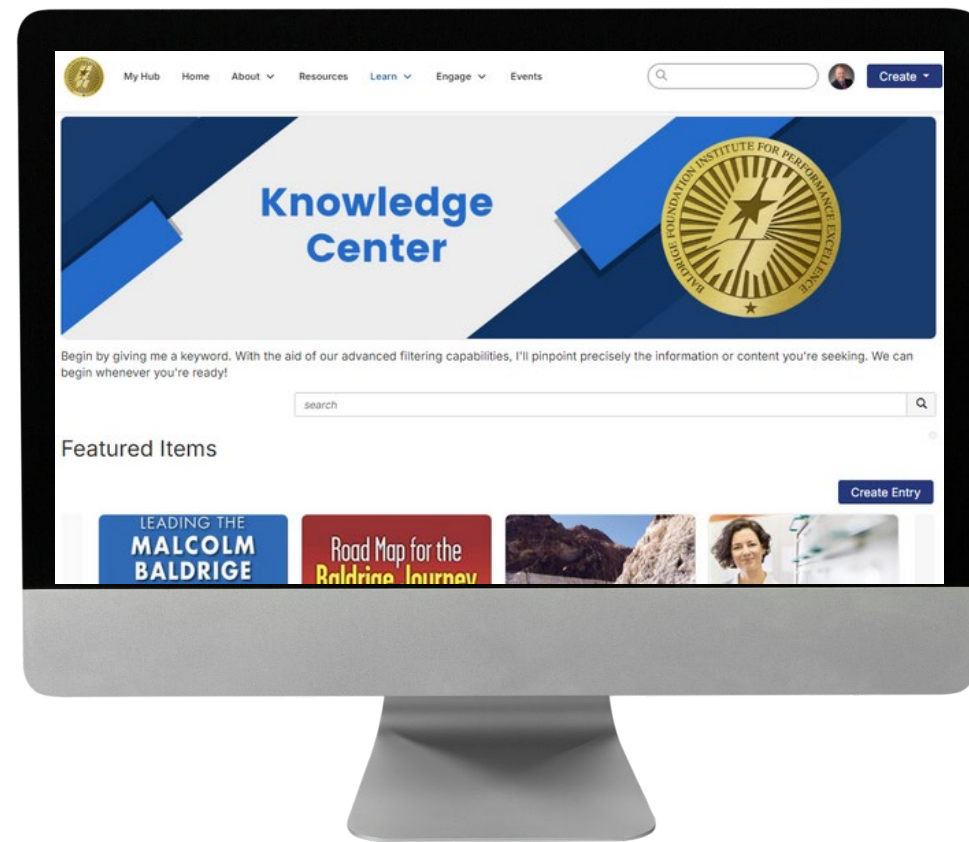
My Hub Home About Resources Learn Engage Events

Create

Knowledge Center

BALDRIGE FOUNDATION INSTITUTE FOR PERFORMANCE EXCELLENCE

Begin by giving me a keyword. With the aid of our advanced filtering capabilities, I'll pinpoint precisely the information or content you're seeking. We can begin whenever you're ready!

search

Featured Items

Create Entry

LEADING THE MALCOLM BALDRIGE

Road Map for the Baldrige Journey